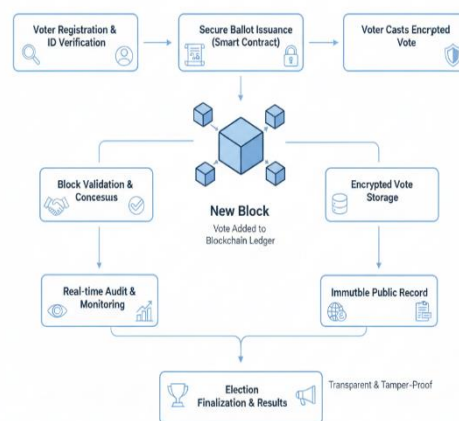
Voter Registration & ID Verification

Secure Ballot Issuance (Smart Contract)

Voter Casts Encrpted Vote

New Block
Vote Added to Blockchain Ledger

Block Validation & Concesus

Encrypted Vote Storage

Real-time Audit & Monitoring

Immutble Public Record

Election Finalization & Results

Transparent & Tamper-Proof